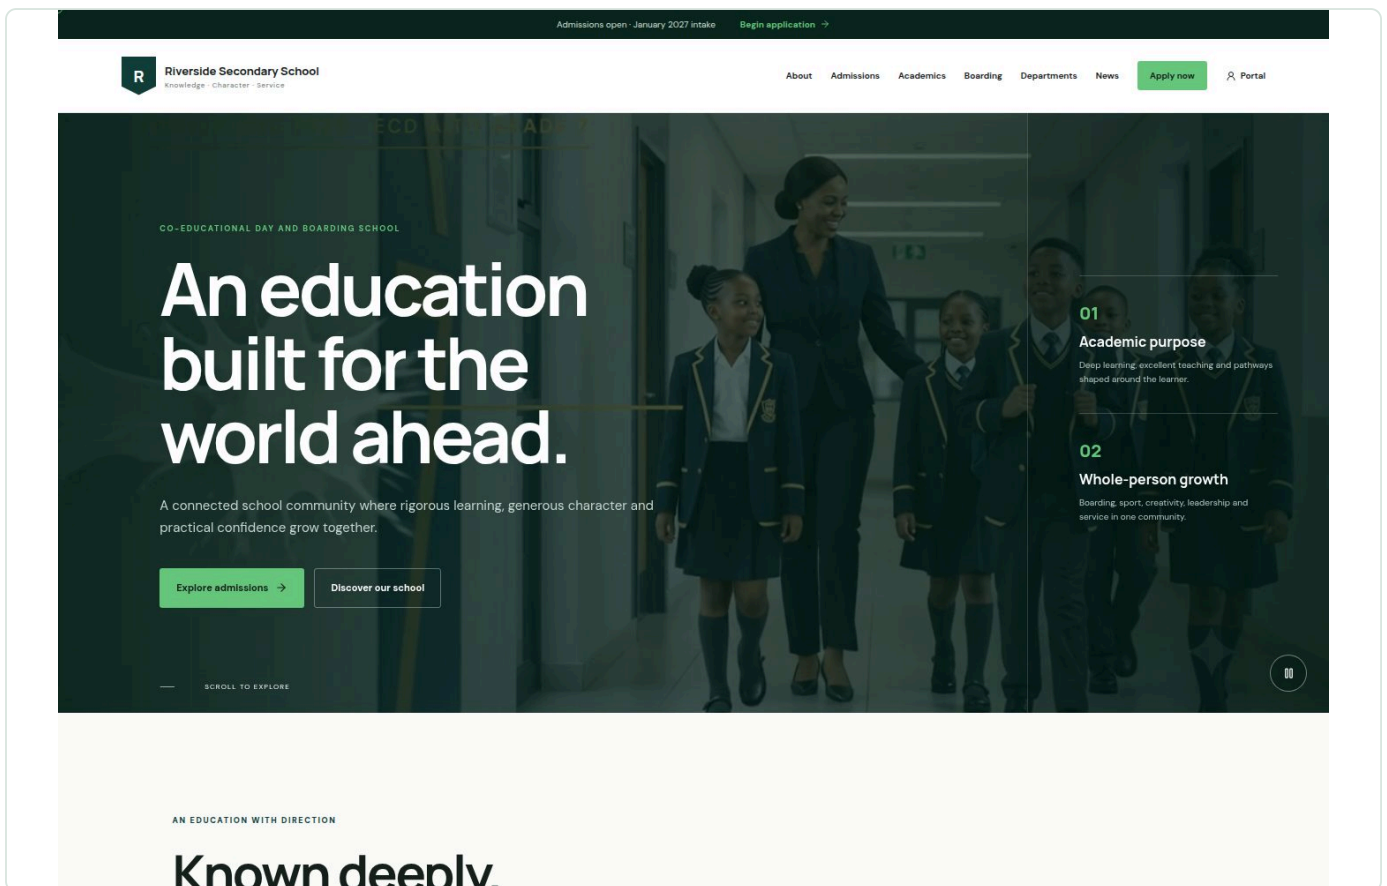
Admissions open · January 2027 intake Begin application →

R Riverside Secondary School
Knowledge · Character · Service

About Admissions Academics Boarding Departments News Apply now Portal

ECD AND GRADE 7

CO-EDUCATIONAL DAY AND BOARDING SCHOOL

An education built for the world ahead.

A connected school community where rigorous learning, generous character and practical confidence grow together.

Explore admissions → Discover our school

SCROLL TO EXPLORE

01
Academic purpose
Deep learning, excellent teaching and pathways shaped around the learner.

02
Whole-person growth
Boarding, sport, creativity, leadership and service in one community.

AN EDUCATION WITH DIRECTION

Known deeply.